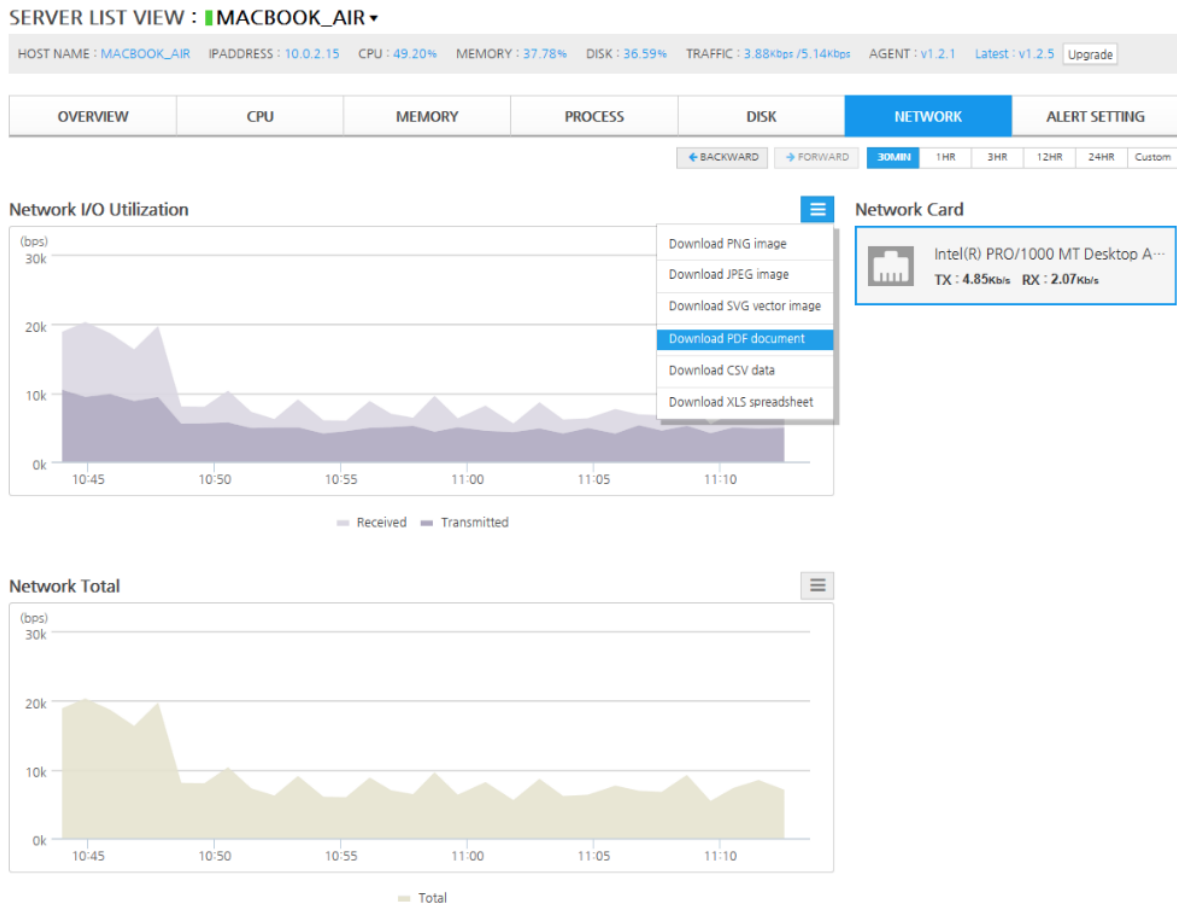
SERVER LIST VIEW : MACBOOK_AIR

HOST NAME : MACBOOK_AIR IPADDRESS : 10.0.2.15 CPU : 49.20% MEMORY : 37.78% DISK : 36.59% TRAFFIC : 3.88Kbps /5.14Kbps AGENT : v1.2.1 Latest : v1.2.5 Upgrade

OVERVIEW CPU MEMORY PROCESS DISK NETWORK ALERT SETTING

BACKWARD FORWARD 30MIN 1HR 3HR 12HR 24HR Custom

Network I/O Utilization

(bps)
30k
20k
10k
0k
10:45 10:50 10:55 11:00 11:05 11:10

Download PNG image
Download JPEG image
Download SVG vector image
Download PDF document
Download CSV data
Download XLS spreadsheet

Received Transmitted

Network Card

Intel(R) PRO/1000 MT Desktop A···
TX : 4.85Kb/s RX : 2.07Kb/s

Network Total

(bps)
30k
20k
10k
0k
10:45 10:50 10:55 11:00 11:05 11:10

Total